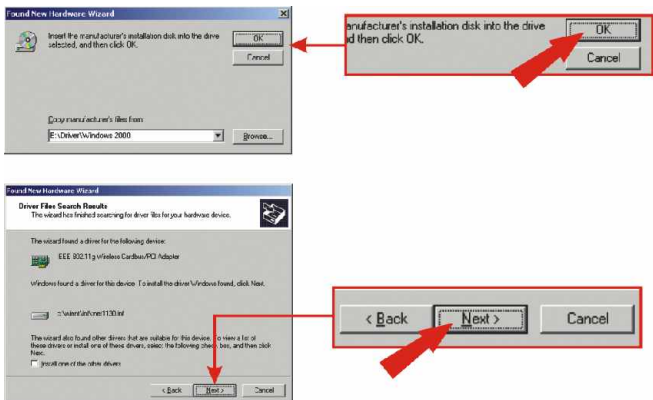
Found New Hardware Wizard

Insert the manufacturer's installation disk into the drive selected, and then click OK.

OK

Cancel

Copy manufacturer's files from:

E:\Driver\Windows 2000

Browse...

manufacturer's installation disk into the drive d then click OK.

OK

Cancel

Found New Hardware Wizard

Driver Files Search Results

The wizard has finished searching for driver files for your hardware device.

The wizard found a driver for the following device:

IEEE 802.11 g Wireless Cardbus/PCI Adapter

Windows found a driver for this device. To install the driver Windows found, click Next.

c:\winnt\inf\oem1130.inf

The wizard also found other drivers that are suitable for this device. To view a list of these drivers or install one of these drivers, select the following check box, and then click Next.

Install one of the other drivers

< Back

Next >

Cancel

< Back

Next >

Cancel